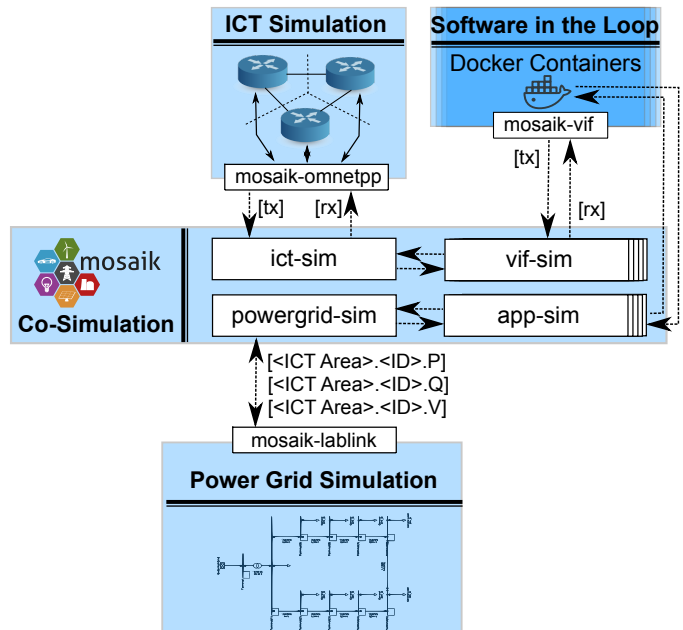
ICT Simulation

Software in the Loop

Docker Containers

mosaik-vif

mosaik-omnetpp

[tx]

[rx]

[tx]

[rx]

mosaik

Co-Simulation

ict-sim

vif-sim

powergrid-sim

app-sim

[<ICT Area>.<ID>.P]
[<ICT Area>.<ID>.Q]
[<ICT Area>.<ID>.V]

mosaik-lablink

Power Grid Simulation